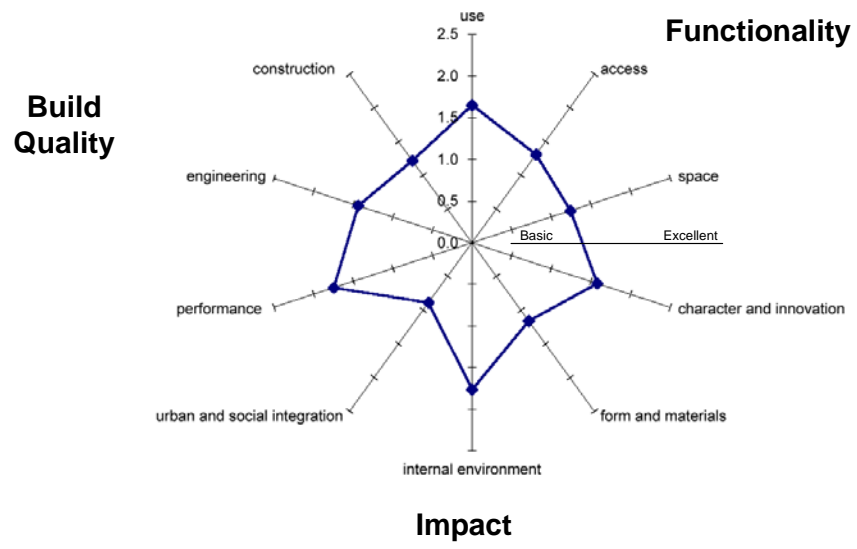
use

Functionality

2.5

construction

access

2.0

Build Quality

1.5

1.0

space

engineering

0.5

0.0

Basic

Excellent

performance

character and innovation

urban and social integration

form and materials

internal environment

Impact